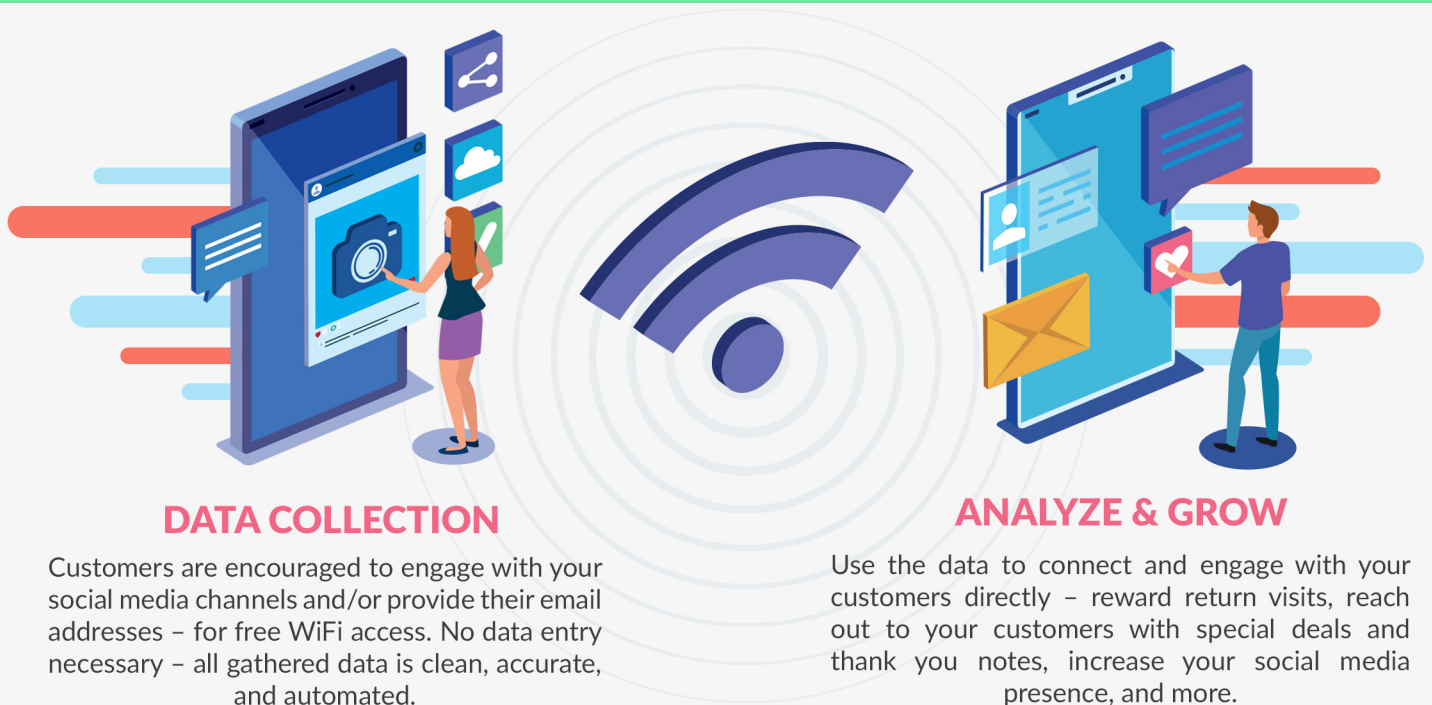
DATA COLLECTION

Customers are encouraged to engage with your social media channels and/or provide their email addresses – for free WiFi access. No data entry necessary – all gathered data is clean, accurate, and automated.

ANALYZE & GROW

Use the data to connect and engage with your customers directly – reward return visits, reach out to your customers with special deals and thank you notes, increase your social media presence, and more.